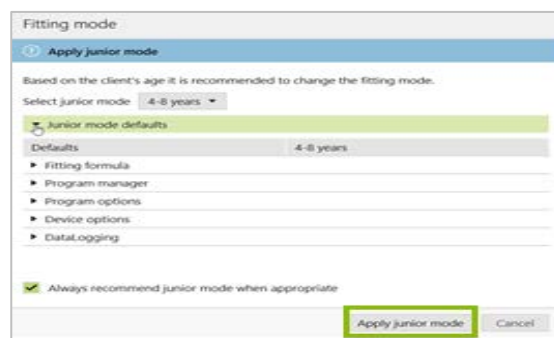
Fitting mode

Apply junior mode

Based on the client's age it is recommended to change the fitting mode.

Select junior mode 4-8 years ▼

▼ Junior mode defaults

| Defaults | 4-8 years |
|---|---|
| ▸ Fitting formula | |
| ▸ Program manager | |
| ▸ Program options | |
| ▸ Device options | |
| ▸ DataLogging | |

Always recommend junior mode when appropriate

Apply junior mode Cancel